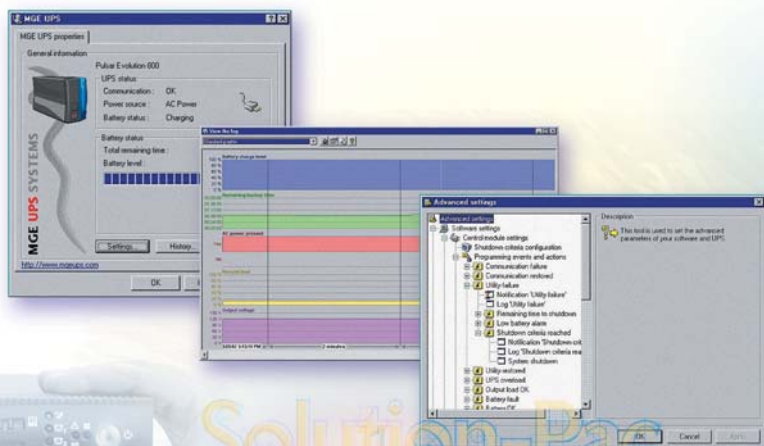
MGE UPS

MGE UPS properties

General information

Pulsar Evolution 800

UPS status

Communication : OK

Power source : AC Power

Battery status : Charging

Battery status

Total remaining time :

Battery level :

MGE UPS SYSTEMS

Settings... History...

http://www.mgeups.com

OK

View the log

Battery charge level

Remaining backup time

AC power present

Yes

No

Output voltage

2 minutes

Advanced settings

Advanced settings

Software settings

Control module settings

Shutdown criteria configuration

Programming events and actions

Communication failure

Communication restored

Utility failure

Notification 'Utility failure'

Log 'Utility failure'

Remaining time to shutdown

Low battery alarm

Shutdown criteria reached

Notification 'Shutdown crit

Log 'Shutdown criteria rea

System shutdown

Utility restored

UPS overload

Output load OK

Battery fault

Battery OK

Description

This tool is used to set the advanced parameters of your software and UPS.

OK Cancel Apply

Solution-Pac